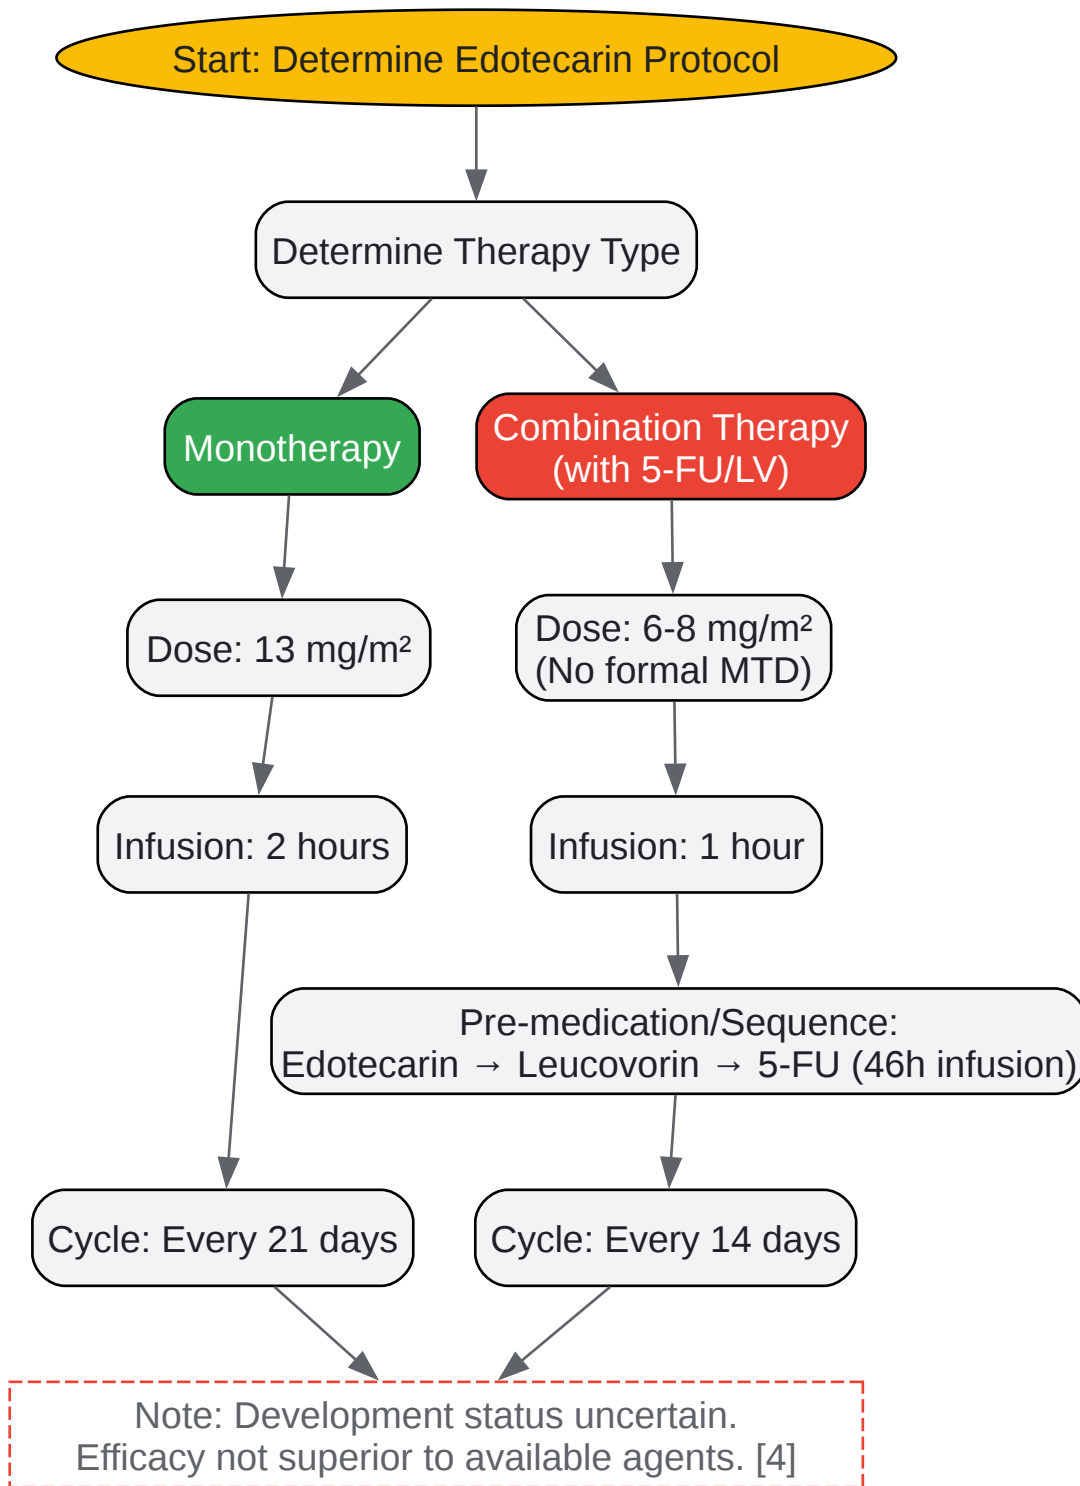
Start: Determine Edotecarin Protocol

Determine Therapy Type

Monotherapy

Combination Therapy (with 5-FU/LV)

Dose: 13 mg/m²

Dose: 6-8 mg/m² (No formal MTD)

Infusion: 2 hours

Infusion: 1 hour

Pre-medication/Sequence: Edotecarin → Leucovorin → 5-FU (46h infusion)

Cycle: Every 21 days

Cycle: Every 14 days

Note: Development status uncertain. Efficacy not superior to available agents. [4]